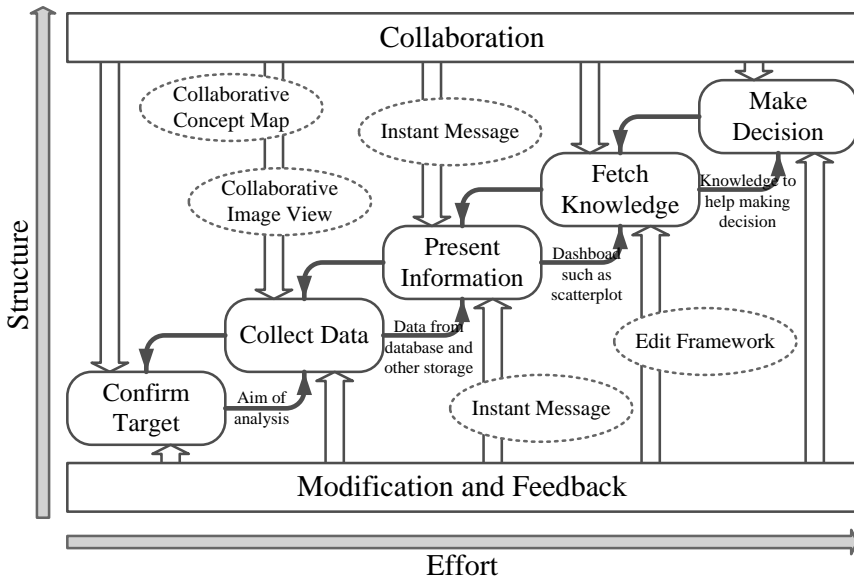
Collaboration

Collaborative Concept Map

Instant Message

Make Decision

Collaborative Image View

Fetch Knowledge

Knowledge to help making decision

Present Information

Dashboad such as scatterplot

Structure

Collect Data

Data from database and other storage

Edit Framework

Confirm Target

Aim of analysis

Instant Message

Modification and Feedback

Effort